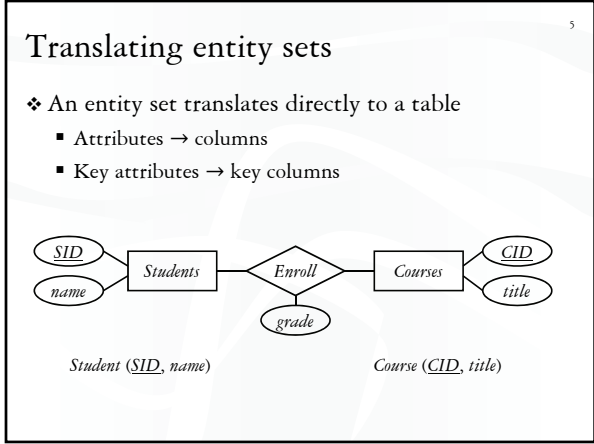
Translating entity sets

5

An entity set translates directly to a table

- Attributes → columns
- Key attributes → key columns

SID

name

Students

Enroll

grade

Courses

CID

title

Student (SID, name)

Course (CID, title)